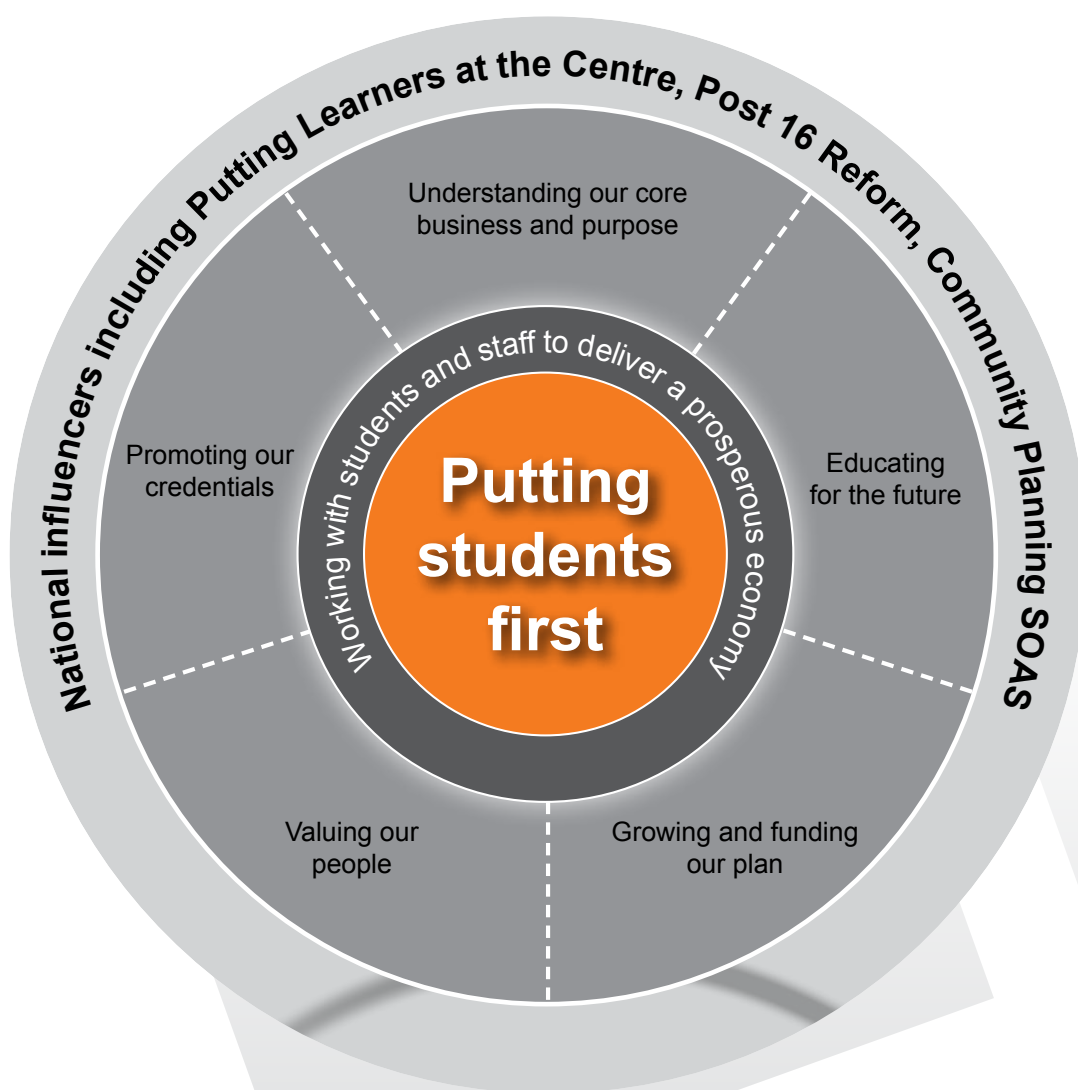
National influencers including Putting Learners at the Centre, Post 16 Reform, Community Planning SOAS

Understanding our core business and purpose

Promoting our credentials

Educating for the future

Valuing our people

Growing and funding our plan

Working with students and staff to deliver a prosperous economy

Putting students first